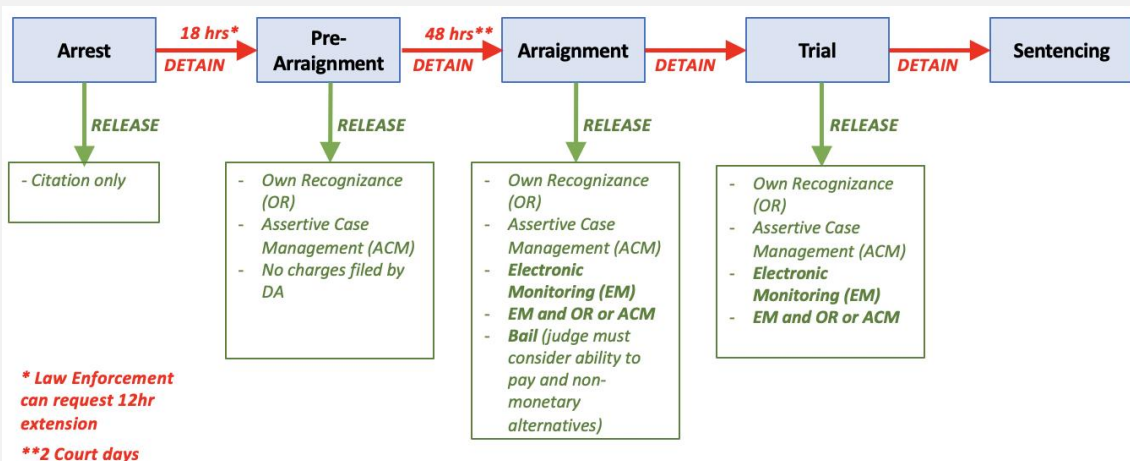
Arrest

18 hrs*
DETAIN

Pre-Arraignment

48 hrs**
DETAIN

Arraignment

DETAIN

Trial

DETAIN

Sentencing

RELEASE

- Citation only

RELEASE

- Own Recognizance (OR)
- Assertive Case Management (ACM)
- No charges filed by DA

RELEASE

- Own Recognizance (OR)
- Assertive Case Management (ACM)
- **Electronic Monitoring (EM)**
- **EM and OR or ACM**
- **Bail** (judge must consider ability to pay and non-monetary alternatives)

RELEASE

- Own Recognizance (OR)
- Assertive Case Management (ACM)
- **Electronic Monitoring (EM)**
- **EM and OR or ACM**

* Law Enforcement can request 12hr extension

**2 Court days